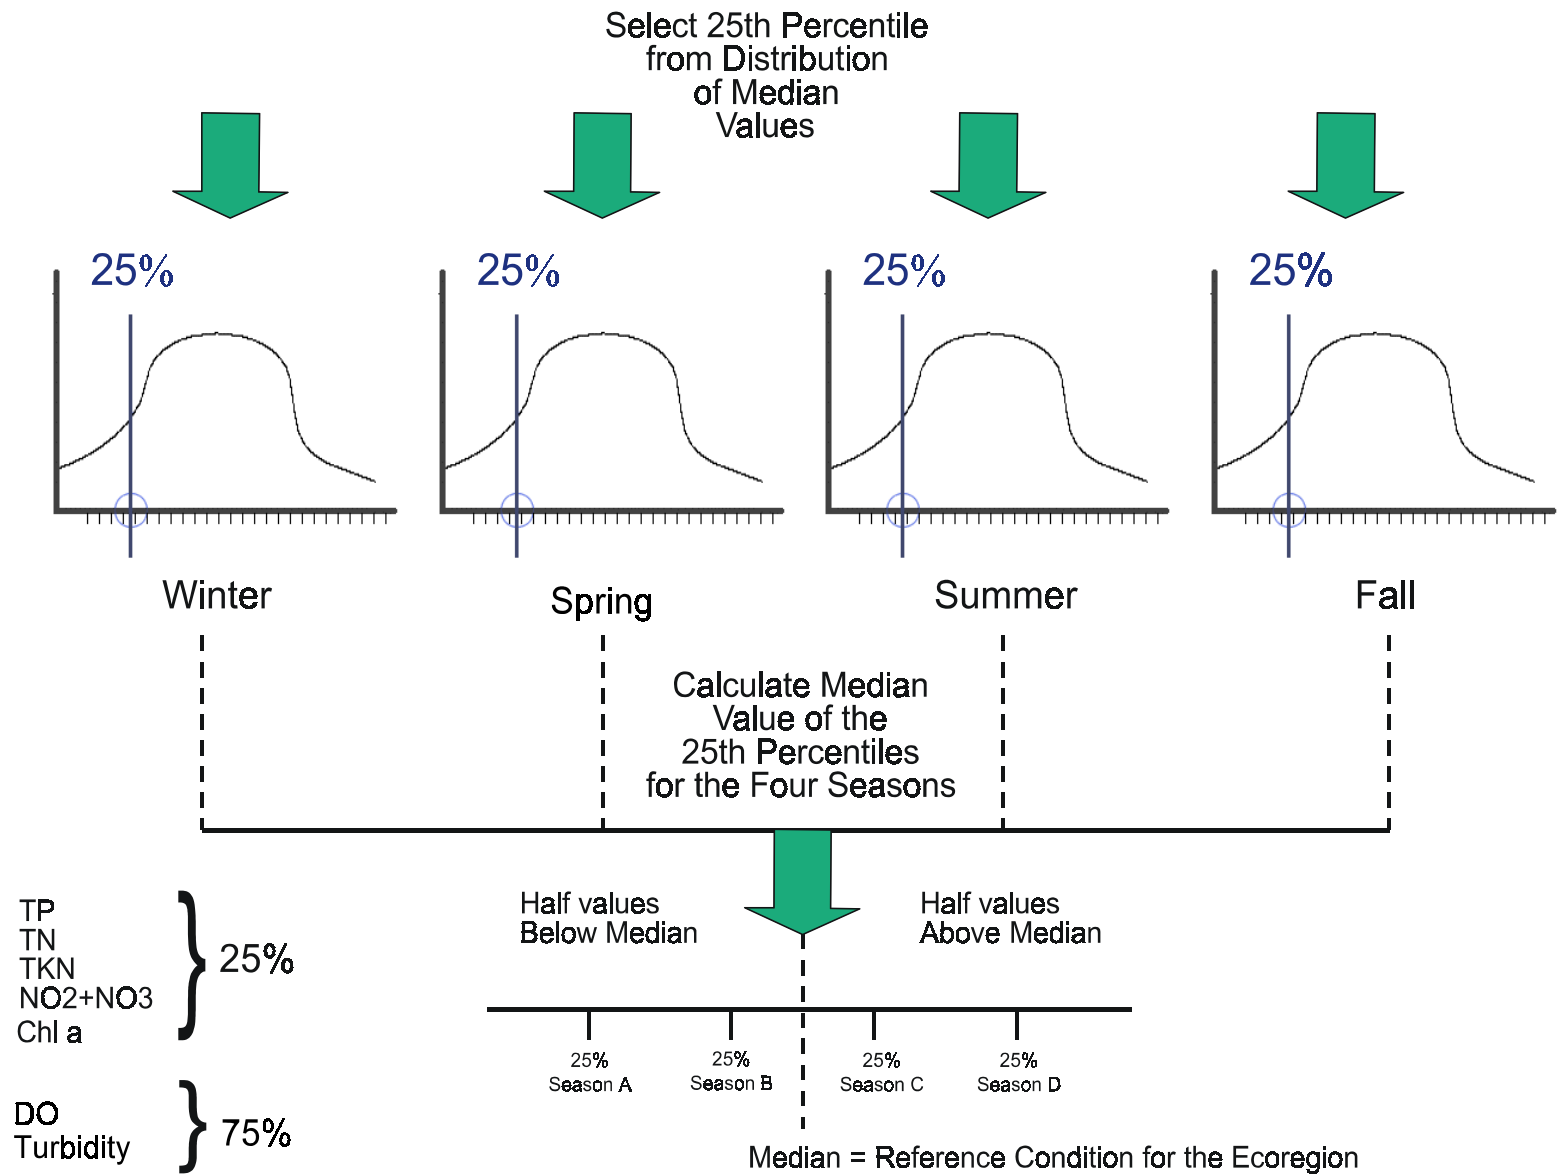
Select 25th Percentile from Distribution of Median Values

25%

25%

25%

25%

Winter

Spring

Summer

Fall

Calculate Median Value of the 25th Percentiles for the Four Seasons

TP
TN
TKN
NO2+NO3
Chl a

25%

DO
Turbidity

75%

Half values Below Median

Half values Above Median

25%
Season A

25%
Season B

25%
Season C

25%
Season D

Median = Reference Condition for the Ecoregion